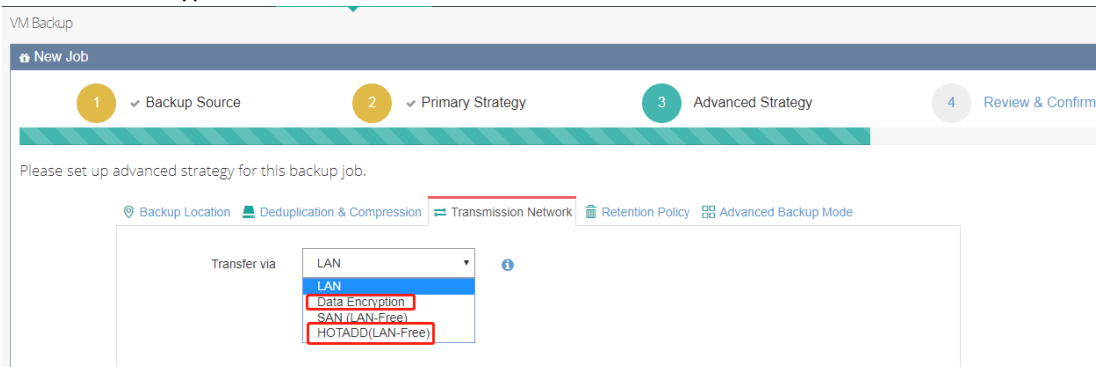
VM Backup

New Job

1 ✓ Backup Source
2 ✓ Primary Strategy
3 Advanced Strategy
4 Review & Confirm

Please set up advanced strategy for this backup job.

Backup Location | Deduplication & Compression | Transmission Network | Retention Policy | Advanced Backup Mode

Transfer via LAN

LAN
Data Encryption
SAN (LAN-Free)
HOTADD(LAN-Free)